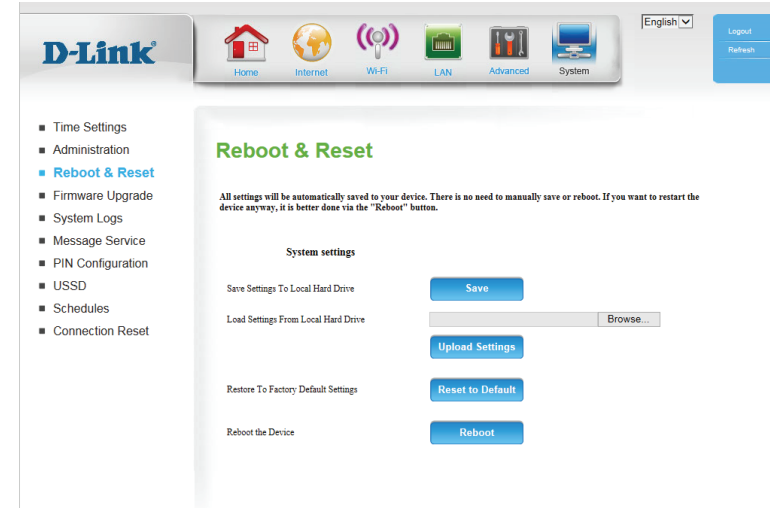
D-Link

Home Internet Wi-Fi LAN Advanced System

English

Logout
Refresh

- Time Settings
- Administration
- Reboot & Reset
- Firmware Upgrade
- System Logs
- Message Service
- PIN Configuration
- USSD
- Schedules
- Connection Reset

Reboot & Reset

All settings will be automatically saved to your device. There is no need to manually save or reboot. If you want to restart the device anyway, it is better done via the "Reboot" button.

System settings

Save Settings To Local Hard Drive Save

Load Settings From Local Hard Drive Browse...

Upload Settings

Restore To Factory Default Settings Reset to Default

Reboot the Device Reboot